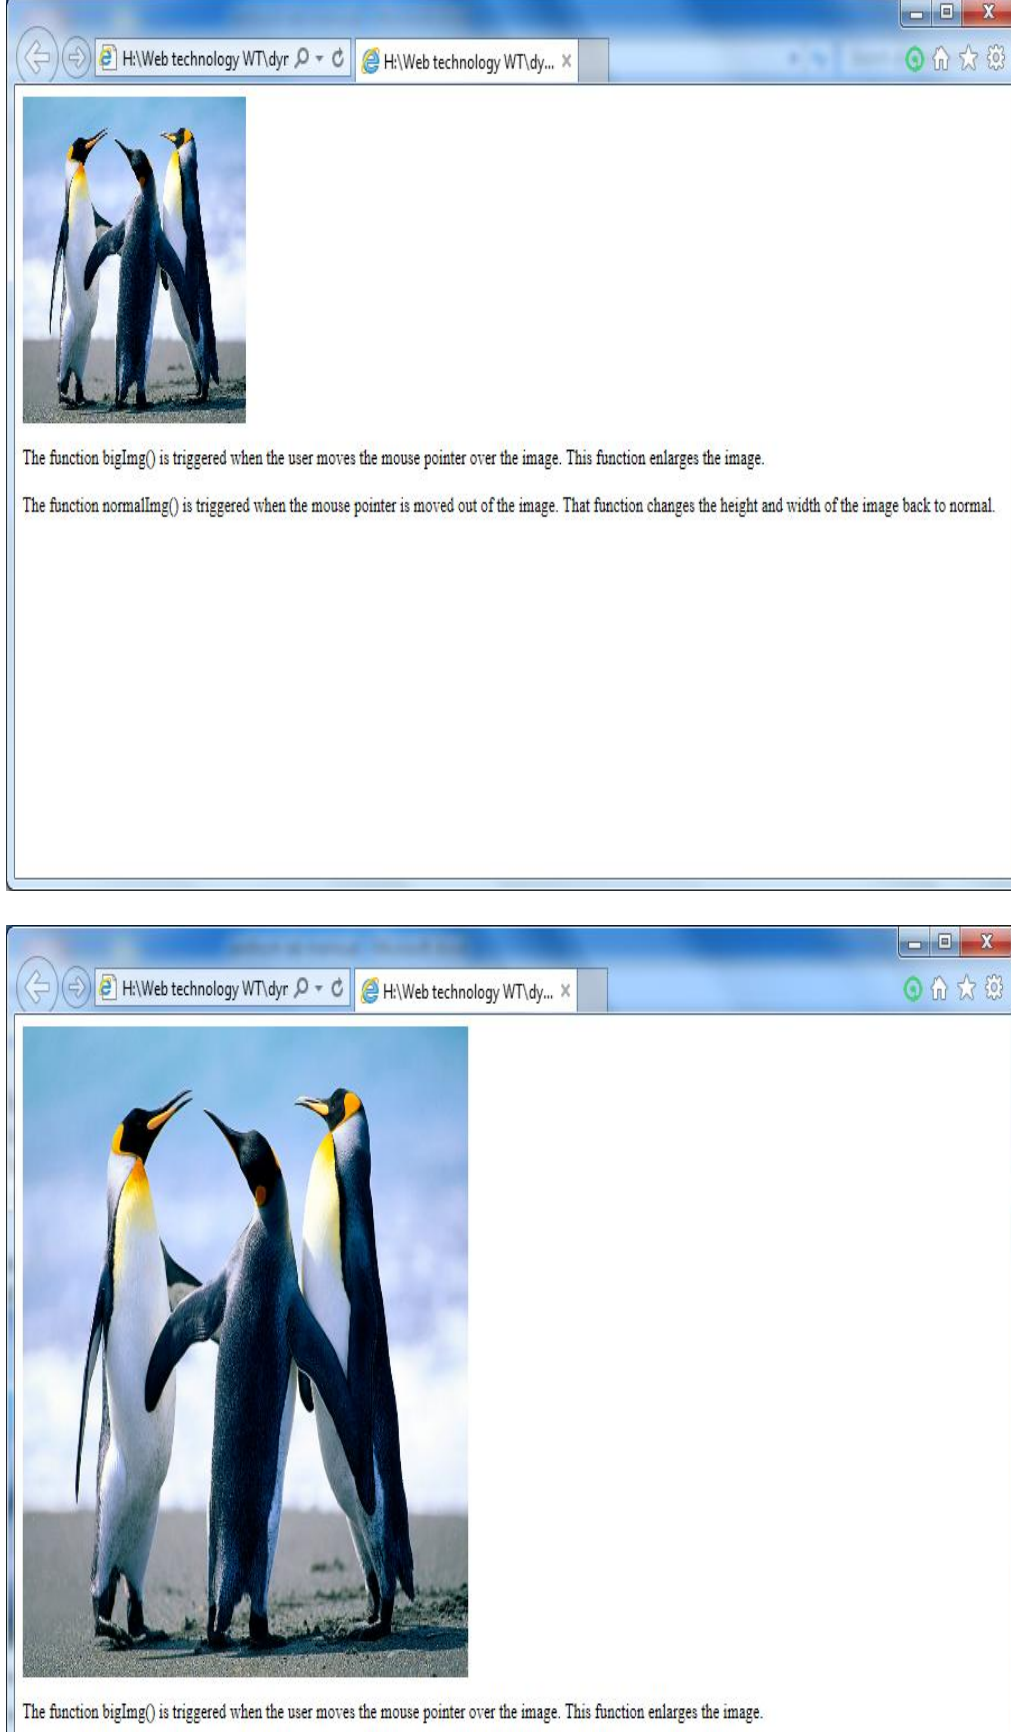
H:\Web technology WT\dyr
H:\Web technology WT\dy... ×

The function bigImg() is triggered when the user moves the mouse pointer over the image. This function enlarges the image.

The function normalImg() is triggered when the mouse pointer is moved out of the image. That function changes the height and width of the image back to normal.

H:\Web technology WT\dyr
H:\Web technology WT\dy... ×

The function bigImg() is triggered when the user moves the mouse pointer over the image. This function enlarges the image.